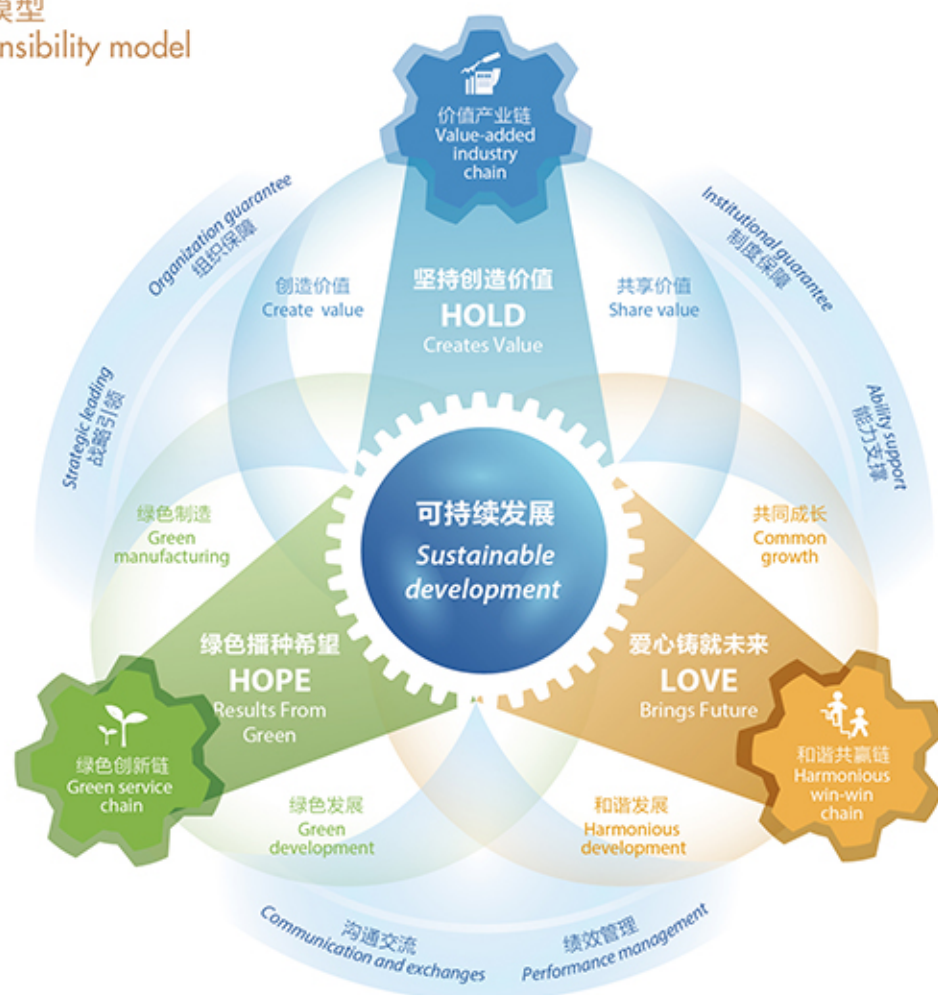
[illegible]模型
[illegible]nsibility model

价值产业链
Value-added industry chain

Organization guarantee
组织保障

Institutional guarantee
制度保障

创造价值
Create value

坚持创造价值
HOLD
Creates Value

共享价值
Share value

Strategic leading
战略引领

Ability support
能力支撑

绿色制造
Green manufacturing

可持续发展
Sustainable development

共同成长
Common growth

绿色播种希望
HOPE
Results From Green

爱心铸就未来
LOVE
Brings Future

绿色创新链
Green service chain

和谐共赢链
Harmonious win-win chain

绿色发展
Green development

和谐发展
Harmonious development

沟通交流
Communication and exchanges

绩效管理
Performance management